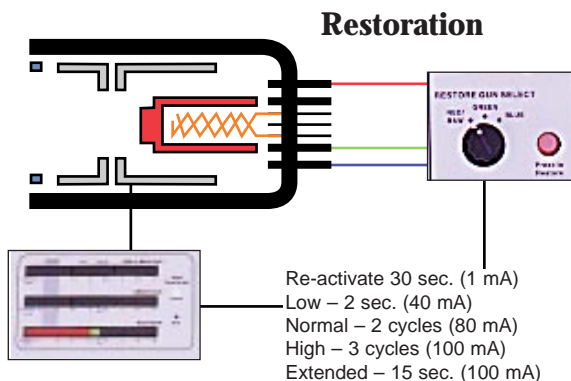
Restoration

RESTORE GUN SELECT

RED/ SKIN

GREEN

BLUE

Press to Restore

Re-activate 30 sec. (1 mA)
Low – 2 sec. (40 mA)
Normal – 2 cycles (80 mA)
High – 3 cycles (100 mA)
Extended – 15 sec. (100 mA)